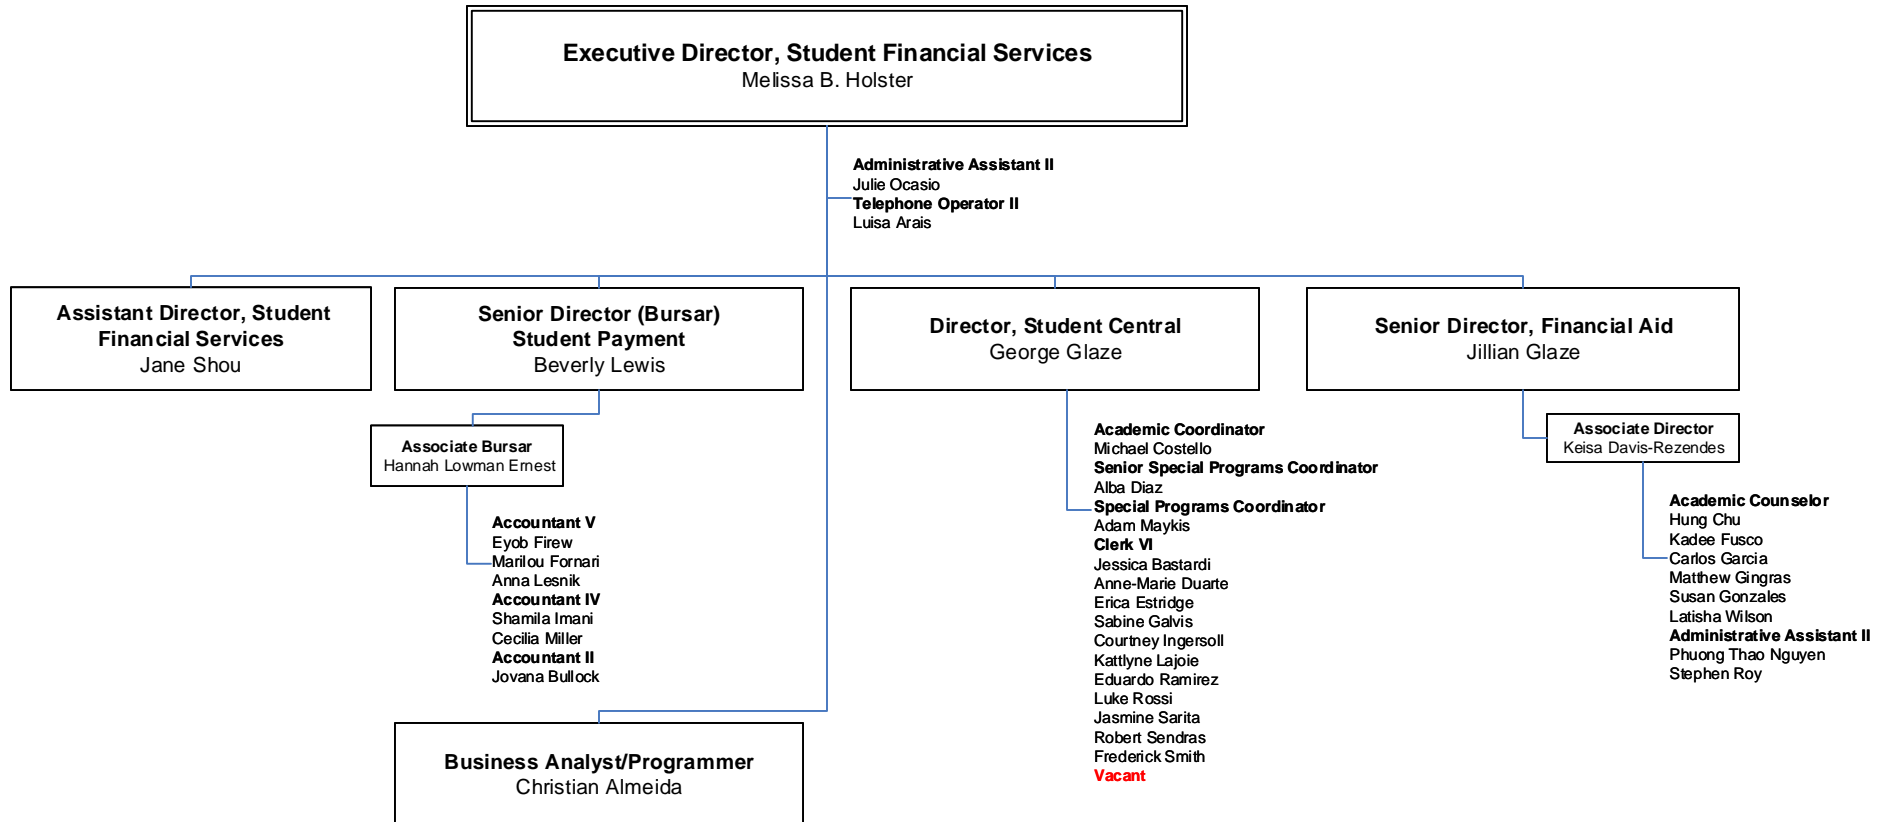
Executive Director, Student Financial Services
Melissa B. Holster

Administrative Assistant II
Julie Ocasio
Telephone Operator II
Luisa Arais

Assistant Director, Student Financial Services
Jane Shou

Senior Director (Bursar)
Student Payment
Beverly Lewis

Associate Bursar
Hannah Lowman Ernest

Accountant V
Eyob Firew
Marilou Fornari
Anna Lesnik
Accountant IV
Shamila Imani
Cecilia Miller
Accountant II
Jovana Bullock

Business Analyst/Programmer
Christian Almeida

Director, Student Central
George Glaze

Academic Coordinator
Michael Costello
Senior Special Programs Coordinator
Alba Diaz
Special Programs Coordinator
Adam Maykis
Clerk VI
Jessica Bastardi
Anne-Marie Duarte
Erica Estridge
Sabine Galvis
Courtney Ingersoll
Kattlyne Lajoie
Eduardo Ramirez
Luke Rossi
Jasmine Sarita
Robert Sendras
Frederick Smith
Vacant

Senior Director, Financial Aid
Jillian Glaze

Associate Director
Keisa Davis-Rezendes

Academic Counselor
Hung Chu
Kadee Fusco
Carlos Garcia
Matthew Gingras
Susan Gonzales
Latisha Wilson
Administrative Assistant II
Phuong Thao Nguyen
Stephen Roy